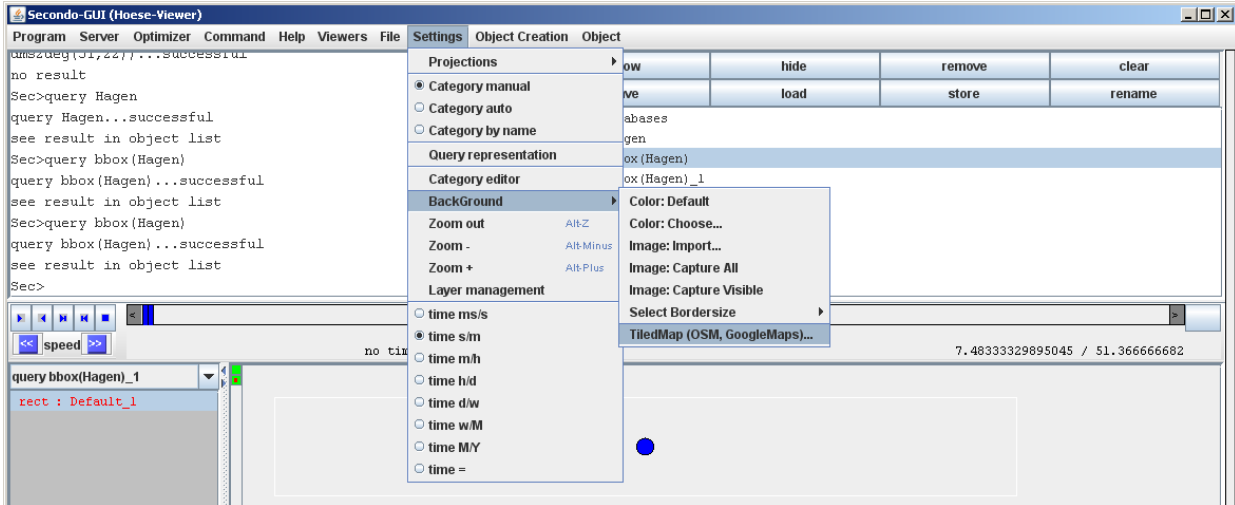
Secondo-GUI (Hoese-Viewer)

Program Server Optimizer Command Help Viewers File Settings Object Creation Object

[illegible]...successful
no result
Sec>query Hagen
query Hagen...successful
see result in object list
Sec>query bbox(Hagen)
query bbox(Hagen)...successful
see result in object list
Sec>query bbox(Hagen)
query bbox(Hagen)...successful
see result in object list
Sec>

Projections
Category manual
Category auto
Category by name
Query representation
Category editor
BackGround
Zoom out Alt-Z
Zoom - Alt-Minus
Zoom + Alt-Plus
Layer management
time ms/s
time s/m
time m/h
time h/d
time d/w
time w/M
time M/Y
time =

Color: Default
Color: Choose...
Image: Import...
Image: Capture All
Image: Capture Visible
Select Bordersize
TiledMap (OSM, GoogleMaps)...

ow | hide | remove | clear
ve | load | store | rename

abases
gen
ox(Hagen)
ox(Hagen)_1

speed
no tim
7.48333329895045 / 51.366666682

query bbox(Hagen)_1
rect : Default_1